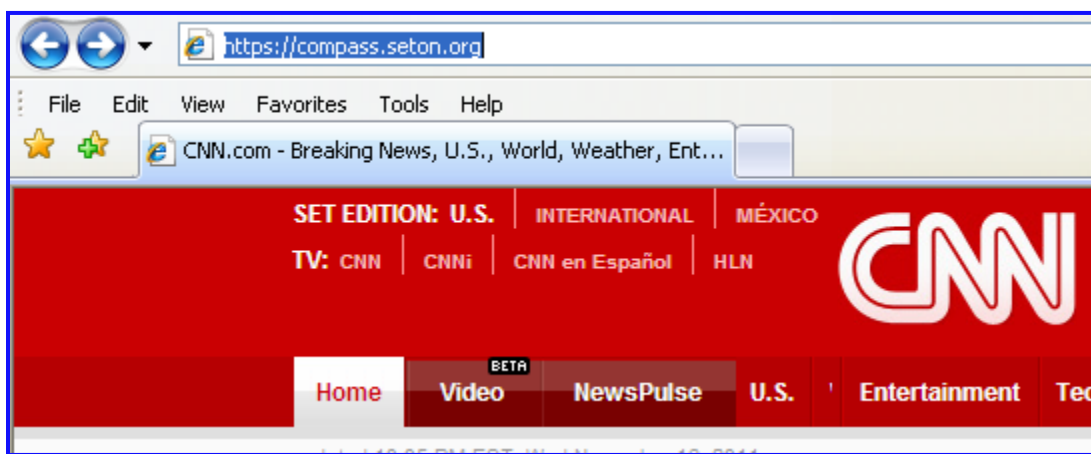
https://compass.seton.org

File Edit View Favorites Tools Help

CNN.com - Breaking News, U.S., World, Weather, Ent...

SET EDITION: U.S. | INTERNATIONAL | MÉXICO

TV: CNN | CNNi | CNN en Español | HLN

CNN

Home | BETA Video | NewsPulse | U.S. | Entertainment | Tec

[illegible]